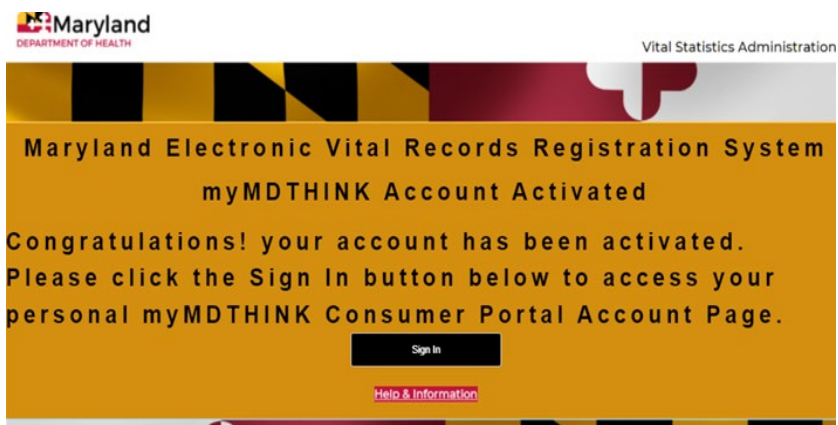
Maryland
DEPARTMENT OF HEALTH

Vital Statistics Administration

Maryland Electronic Vital Records Registration System
myMDTHINK Account Activated

Congratulations! your account has been activated. Please click the Sign In button below to access your personal myMDTHINK Consumer Portal Account Page.

Sign In

Help & Information